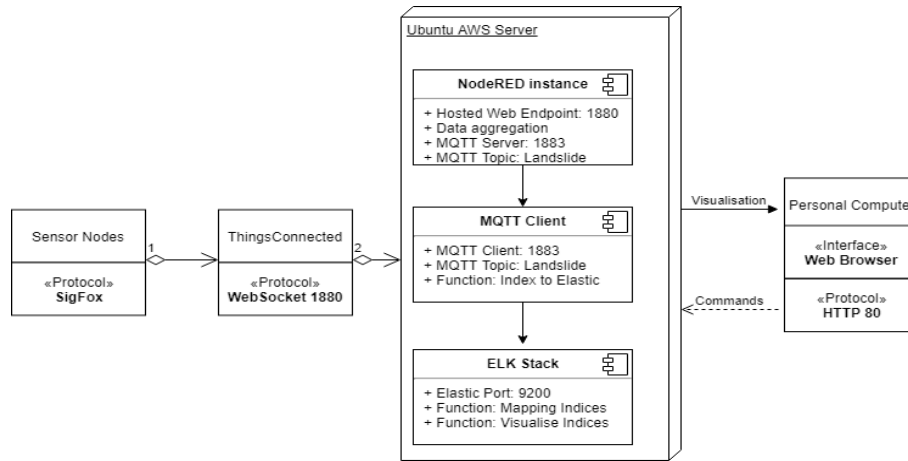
Ubuntu AWS Server

NodeRED instance

+ Hosted Web Endpoint: 1880
+ Data aggregation
+ MQTT Server: 1883
+ MQTT Topic: Landslide

MQTT Client

+ MQTT Client: 1883
+ MQTT Topic: Landslide
+ Function: Index to Elastic

ELK Stack

+ Elastic Port: 9200
+ Function: Mapping Indices
+ Function: Visualise Indices

Sensor Nodes

«Protocol»
SigFox

1

ThingsConnected

«Protocol»
WebSocket 1880

2

Visualisation

Commands

Personal Compute

«Interface»
Web Browser

«Protocol»
HTTP 80